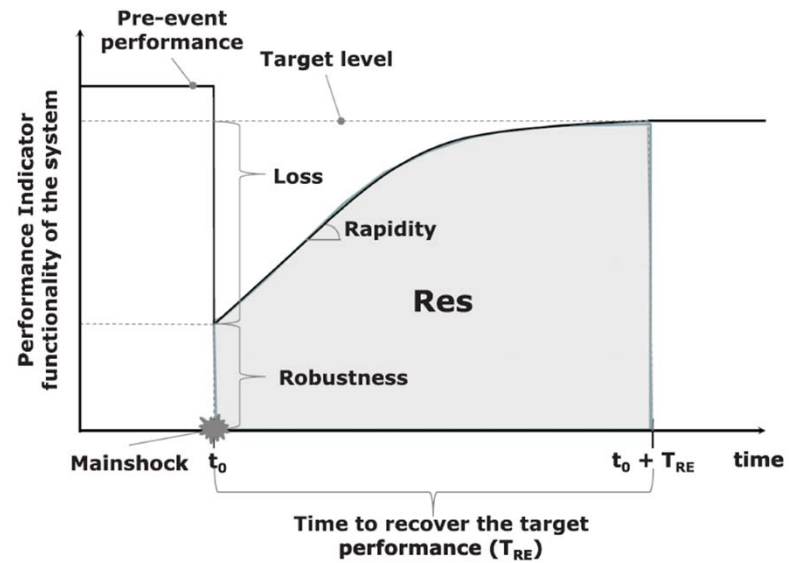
Pre-event performance

Target level

Performance Indicator functionality of the system

Loss

Rapidity

Res

Robustness

Mainshock $t_0$

$t_0 + T_{RE}$

time

Time to recover the target performance ($T_{RE}$)